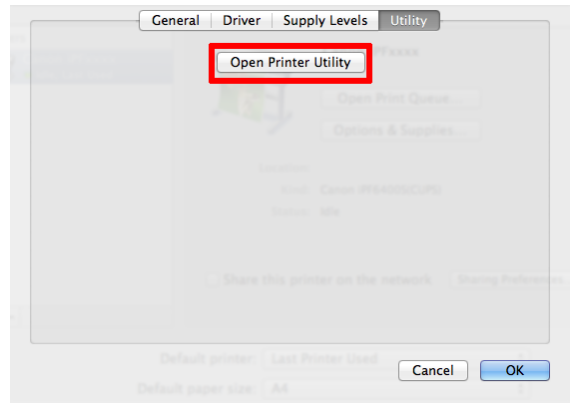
General | Driver | Supply Levels | Utility

Open Printer Utility

iPFxxxx

Open Print Queue...

Options & Supplies...

Location:

Kind: Canon iPF6400S(CUPS)

Status: Idle

Share this printer on the network

Sharing Preferences...

Default printer: Last Printer Used

Default paper size: A4

Cancel

OK